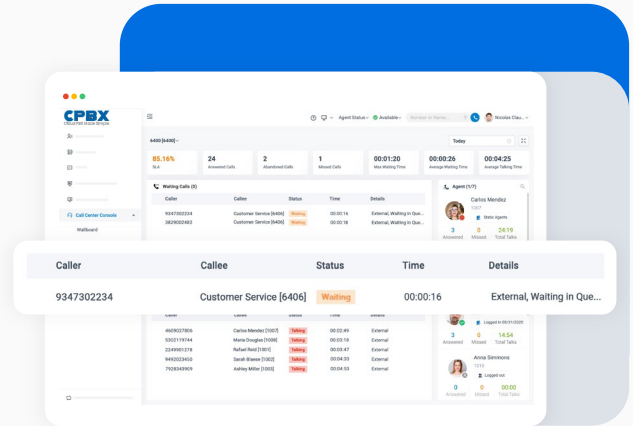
CPBX

Agent Status Available Number or Name Nicolas Clau...

6400 [6400]

Today

85.16% SLA
24 Answered Calls
2 Abandoned Calls
1 Missed Calls
00:01:20 Max Waiting Time
00:00:26 Average Waiting Time
00:04:25 Average Talking Time

Waiting Calls (0)

| Caller | Callee | Status | Time | Details |
|---|---|---|---|---|
| 9347302234 | Customer Service [6406] | Waiting | 00:00:16 | External, Waiting in Que... |
| 3829002482 | Customer Service [6406] | Waiting | 00:00:18 | External, Waiting in Que... |

Call Center Console
Wallboard

| Caller | Callee | Status | Time | Details |
|---|---|---|---|---|
| 9347302234 | Customer Service [6406] | Waiting | 00:00:16 | External, Waiting in Que... |

| Caller | Callee | Status | Time | Details |
|---|---|---|---|---|
| 4609037806 | Carlos Mendez [1007] | Talking | 00:02:49 | External |
| 5202119784 | Maria Douglas [1008] | Talking | 00:03:30 | External |
| 2349901278 | Rafael Reid [1001] | Talking | 00:03:47 | External |
| 9492023450 | Sarah Braxe [1002] | Talking | 00:04:33 | External |
| 7928349509 | Ashley Miller [1003] | Talking | 00:03:53 | External |

Agent (1/7)

Carlos Mendez
1007
Static Agents
3 Answered 0 Missed 24:19 Total Talks

Logged in 00:01:2020
2 Answered 0 Missed 14:54 Total Talks

Anna Simmons
1010
Logged out
0 Answered 0 Missed 00:00 Total Talks